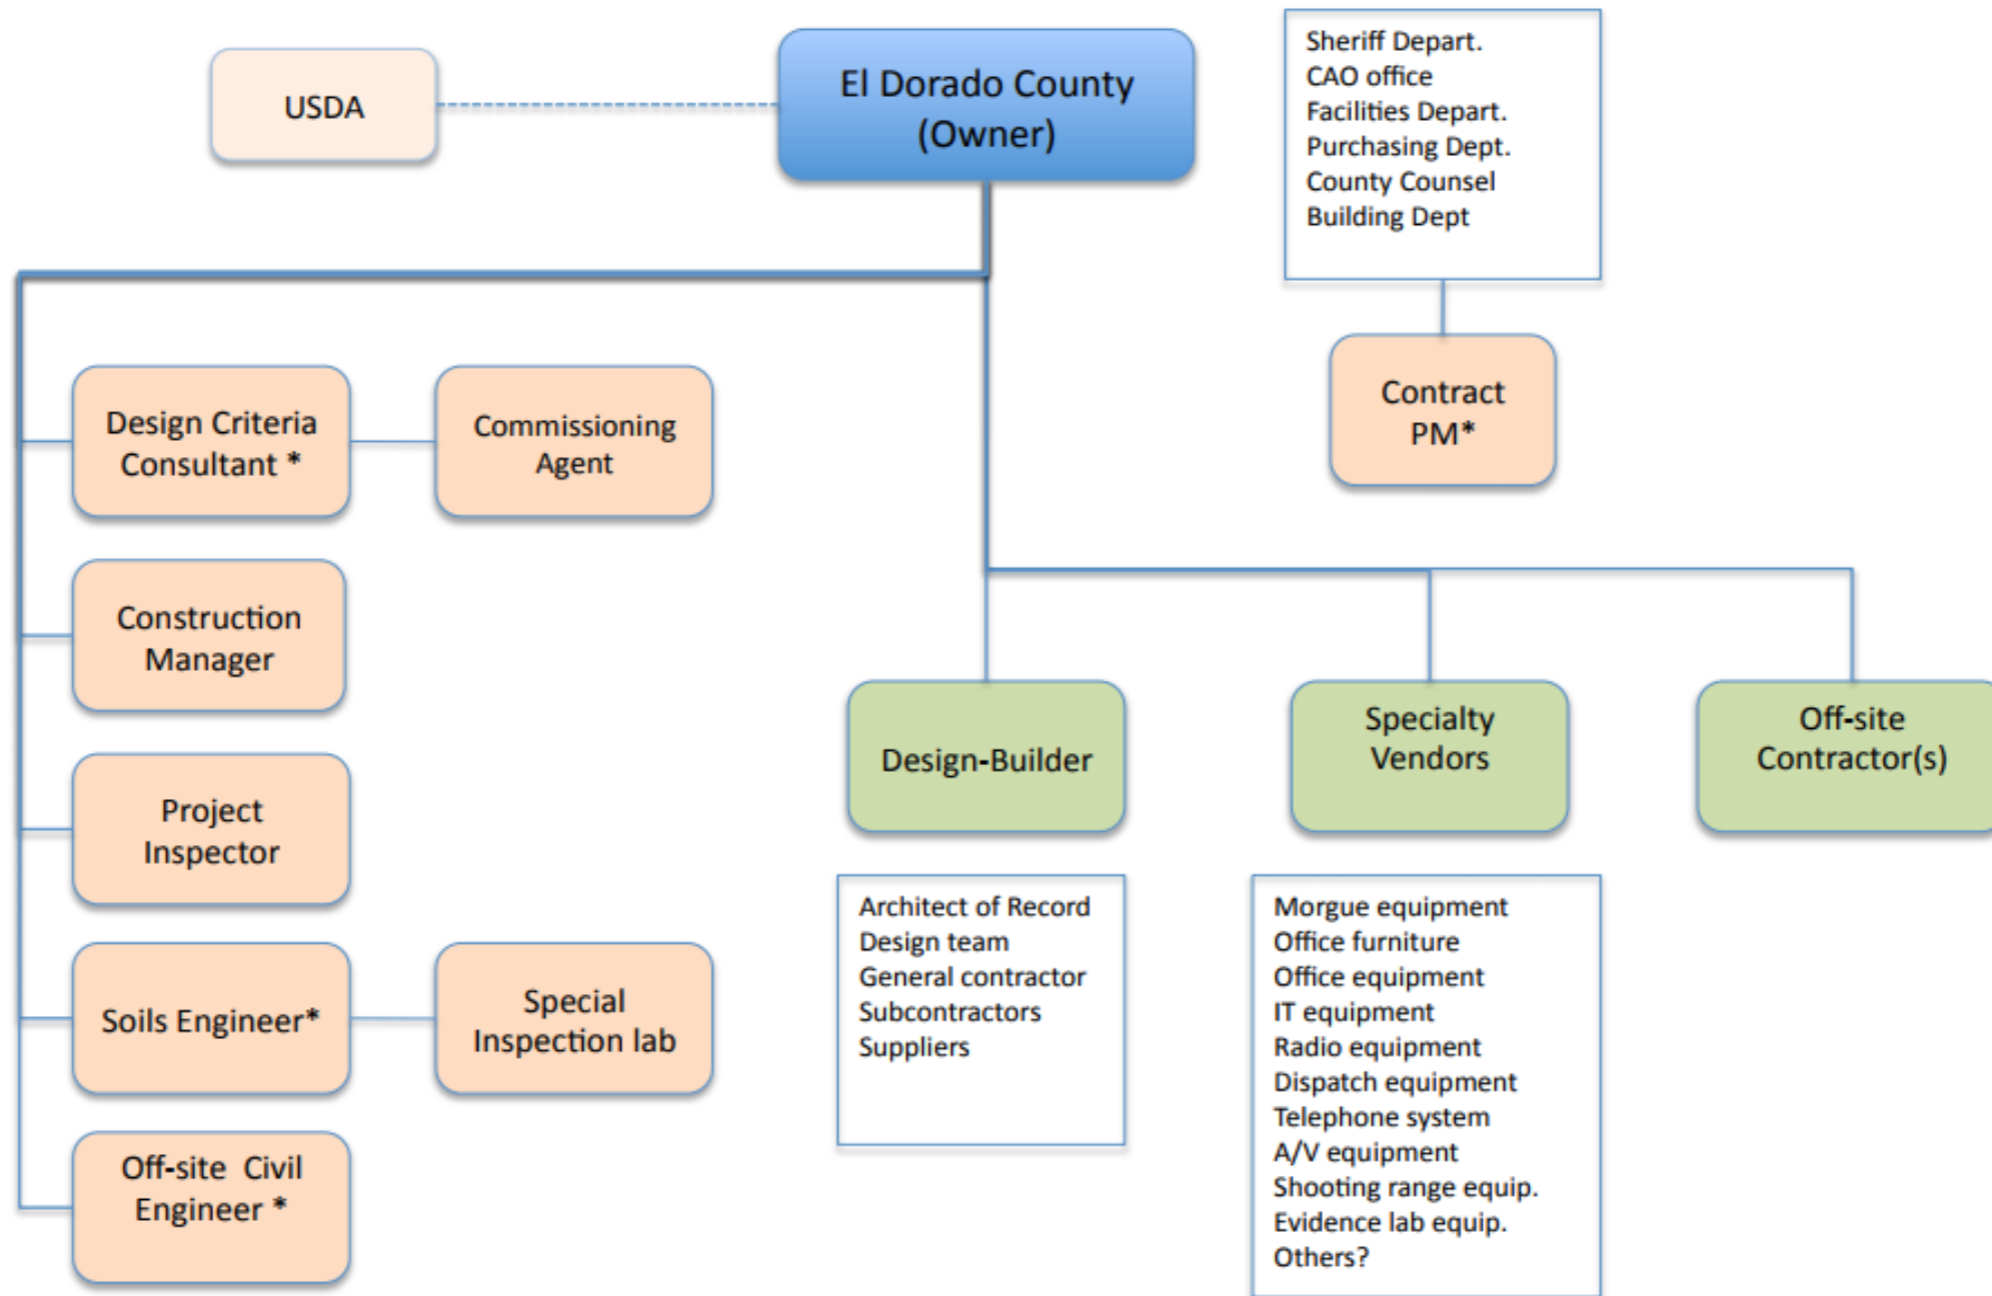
USDA

El Dorado County (Owner)

Sheriff Depart.
CAO office
Facilities Depart.
Purchasing Dept.
County Counsel
Building Dept

Contract PM*

Design Criteria Consultant *

Commissioning Agent

Construction Manager

Project Inspector

Soils Engineer*

Special Inspection lab

Off-site Civil Engineer *

Design-Builder

Specialty Vendors

Off-site Contractor(s)

Architect of Record
Design team
General contractor
Subcontractors
Suppliers

Morgue equipment
Office furniture
Office equipment
IT equipment
Radio equipment
Dispatch equipment
Telephone system
A/V equipment
Shooting range equip.
Evidence lab equip.
Others?